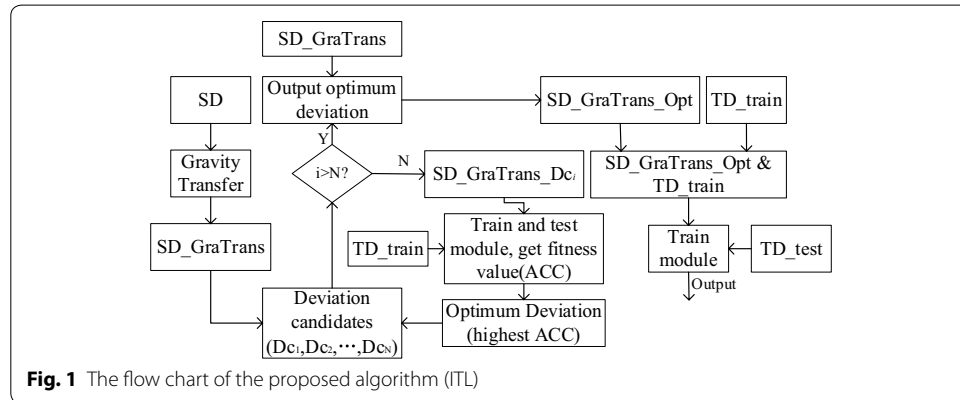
SD_GraTrans

Output optimum deviation

SD_GraTrans_Opt

TD_train

SD

Y

Gravity Transfer

i>N?

N

SD_GraTrans_Dc$_i$

SD_GraTrans_Opt & TD_train

Train and test module, get fitness value(ACC)

TD_train

SD_GraTrans

Train module

TD_test

Output

Deviation candidates (Dc$_1$,Dc$_2$,⋯,Dc$_N$)

Optimum Deviation (highest ACC)

**Fig. 1** The flow chart of the proposed algorithm (ITL)